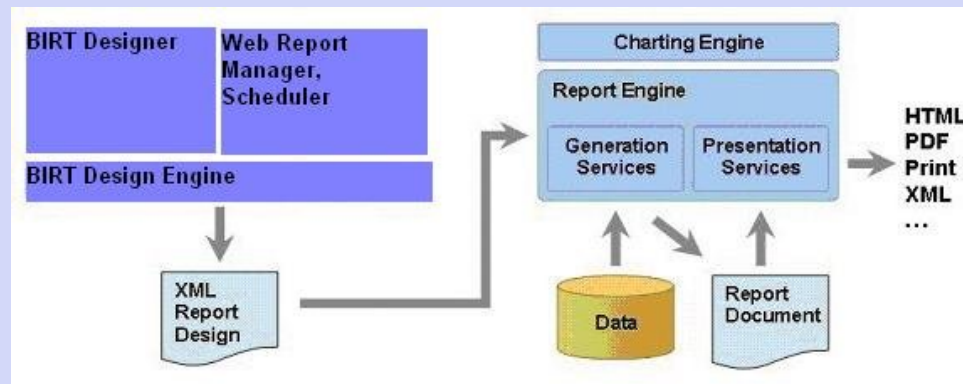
BIRT Designer

Web Report Manager, Scheduler

BIRT Design Engine

XML Report Design

Charting Engine

Report Engine

Generation Services

Presentation Services

HTML
PDF
Print
XML
...

Data

Report Document